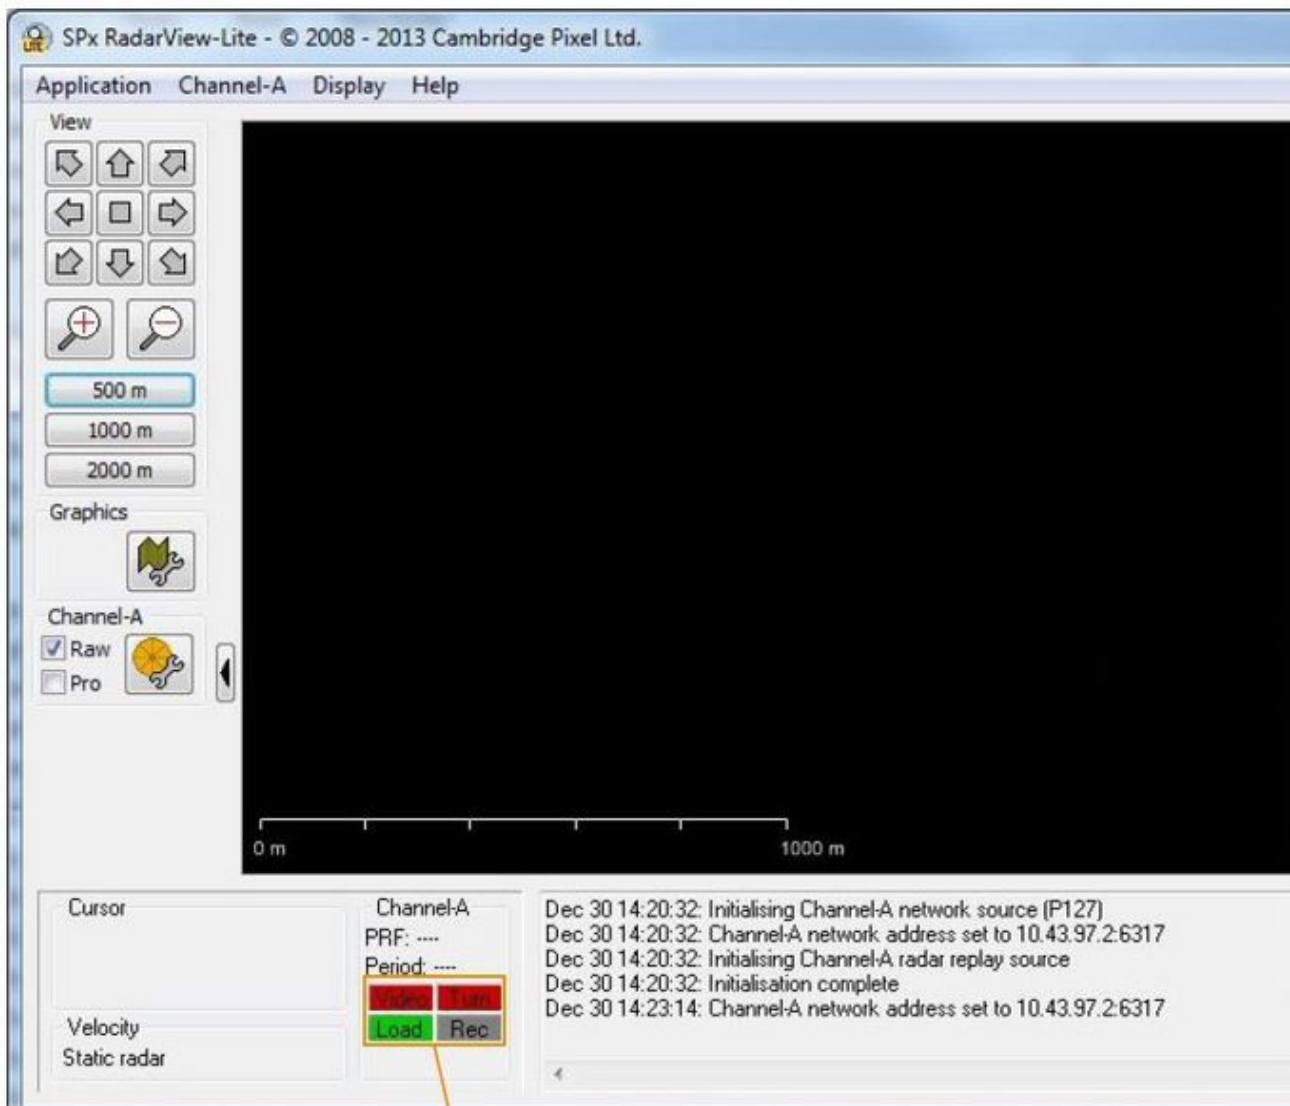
SPx RadarView-Lite - © 2008 - 2013 Cambridge Pixel Ltd.

Application Channel-A Display Help

View

500 m
1000 m
2000 m

Graphics

Channel-A
Raw
Pro

0 m
1000 m

Cursor

Velocity
Static radar

Channel-A
PRF: ----
Period: ----

Video Turn
Load Rec

Dec 30 14:20:32: Initialising Channel-A network source (P127)
Dec 30 14:20:32: Channel-A network address set to 10.43.97.2:6317
Dec 30 14:20:32: Initialising Channel-A radar replay source
Dec 30 14:20:32: Initialisation complete
Dec 30 14:23:14: Channel-A network address set to 10.43.97.2:6317